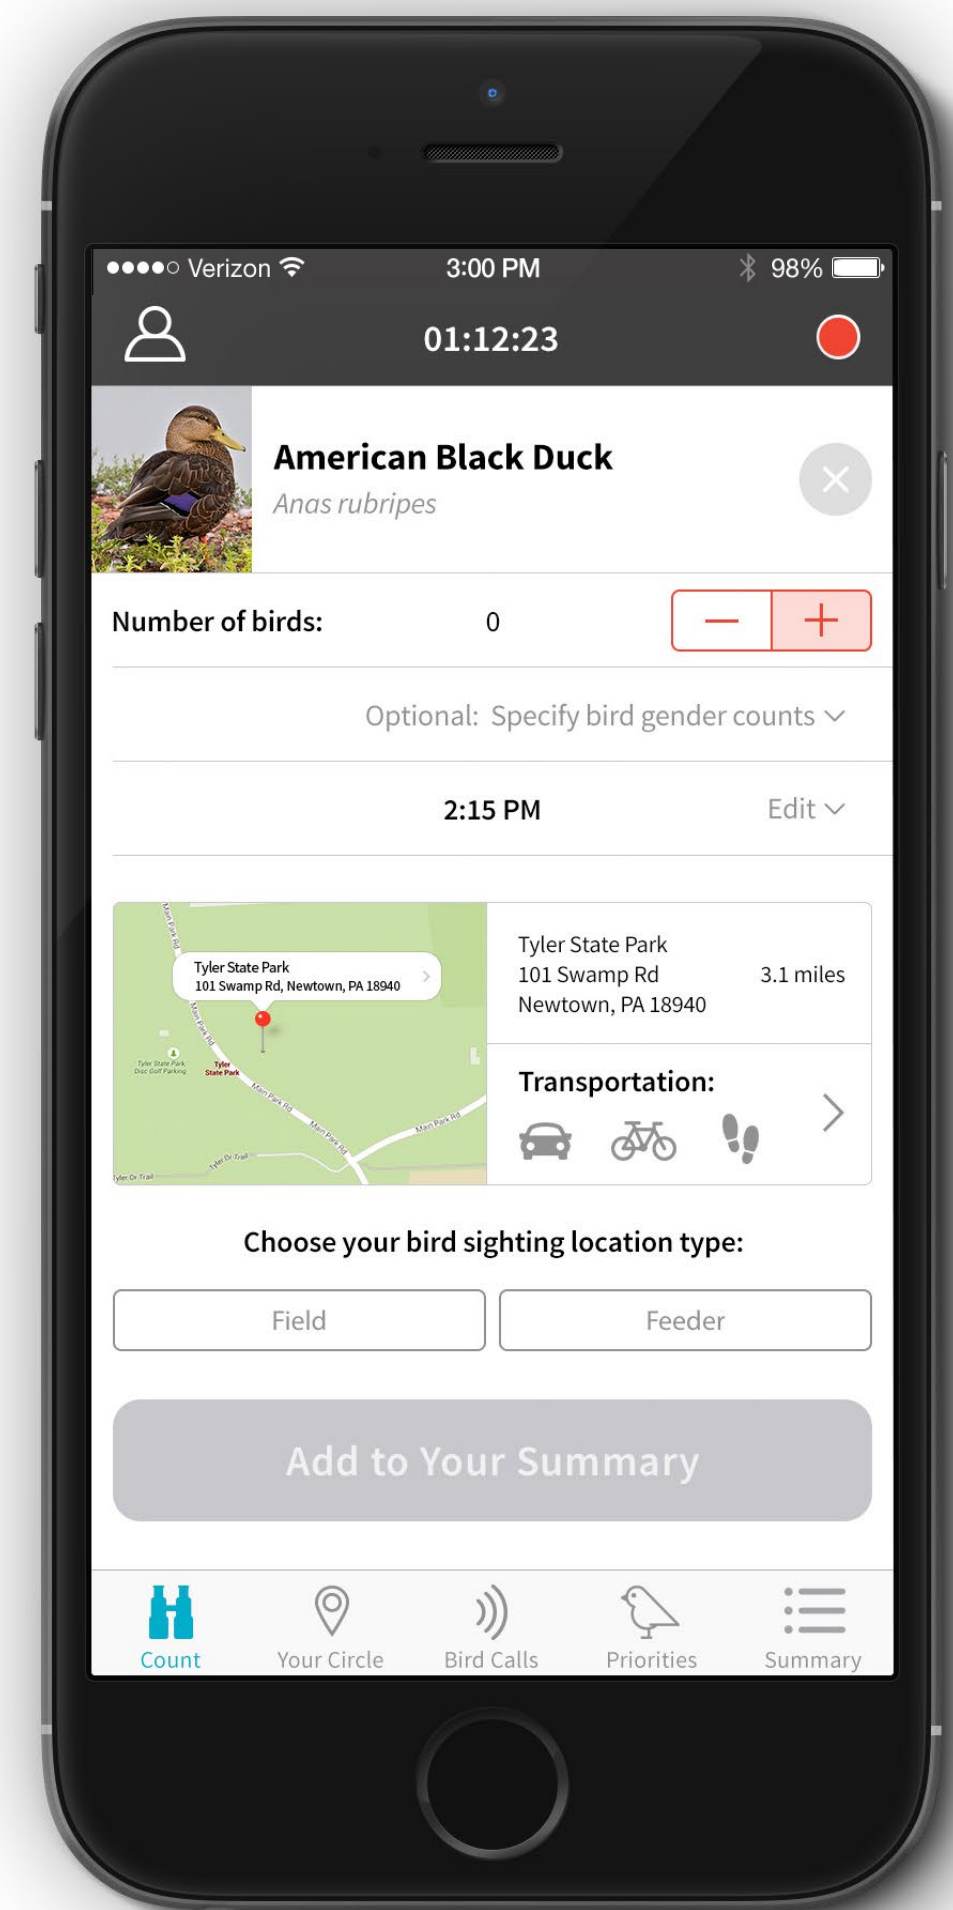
●●●●○ Verizon 3:00 PM 98%

01:12:23

American Black Duck
Anas rubripes

Number of birds: 0

Optional: Specify bird gender counts

2:15 PM Edit

Tyler State Park
101 Swamp Rd, Newtown, PA 18940

Main Park Rd
Tyler State Park Disc Golf Parking
Tyler State Park
Tyler Dr Trail

Tyler State Park
101 Swamp Rd
Newtown, PA 18940
3.1 miles

Transportation:

Choose your bird sighting location type:

Field
Feeder

Add to Your Summary

Count
Your Circle
Bird Calls
Priorities
Summary